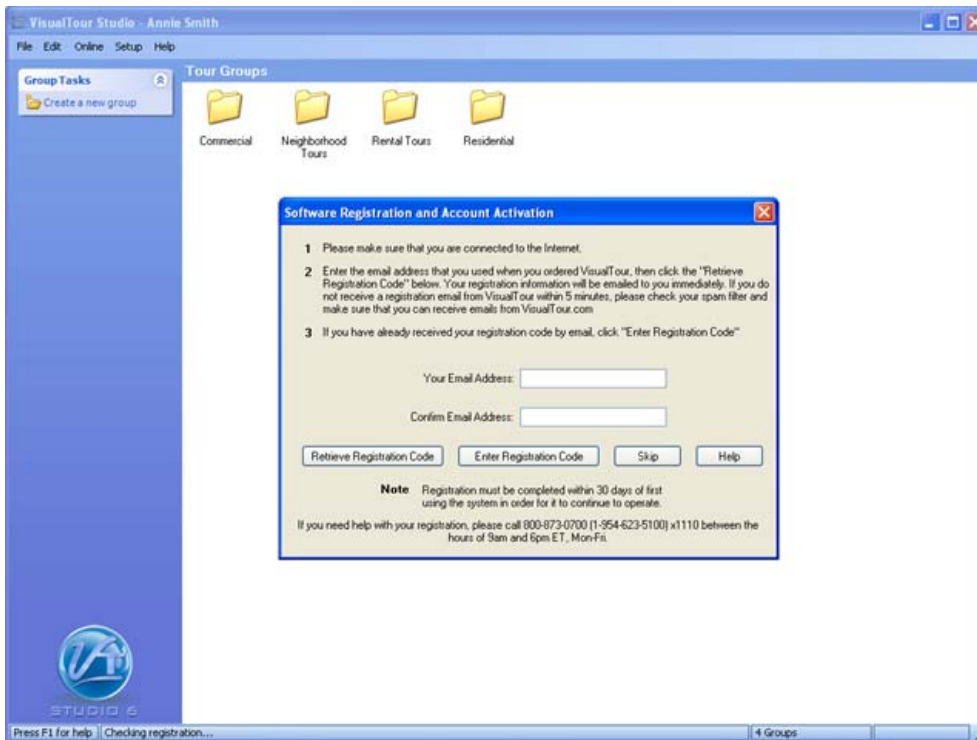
VisualTour Studio - Annie Smith

File Edit Online Setup Help

Group Tasks

Create a new group

Tour Groups

Commercial

Neighborhood Tours

Rental Tours

Residential

Software Registration and Account Activation

1 Please make sure that you are connected to the Internet.

2 Enter the email address that you used when you ordered VisualTour, then click the "Retrieve Registration Code" below. Your registration information will be emailed to you immediately. If you do not receive a registration email from VisualTour within 5 minutes, please check your spam filter and make sure that you can receive emails from VisualTour.com

3 If you have already received your registration code by email, click "Enter Registration Code"

Your Email Address:

Confirm Email Address:

Retrieve Registration Code

Enter Registration Code

Skip

Help

Note Registration must be completed within 30 days of first using the system in order for it to continue to operate.

If you need help with your registration, please call 800-873-0700 (1-954-623-5100) x1110 between the hours of 9am and 6pm ET, Mon-Fri.

STUDIO 6

Press F1 for help

Checking registration...

4 Groups